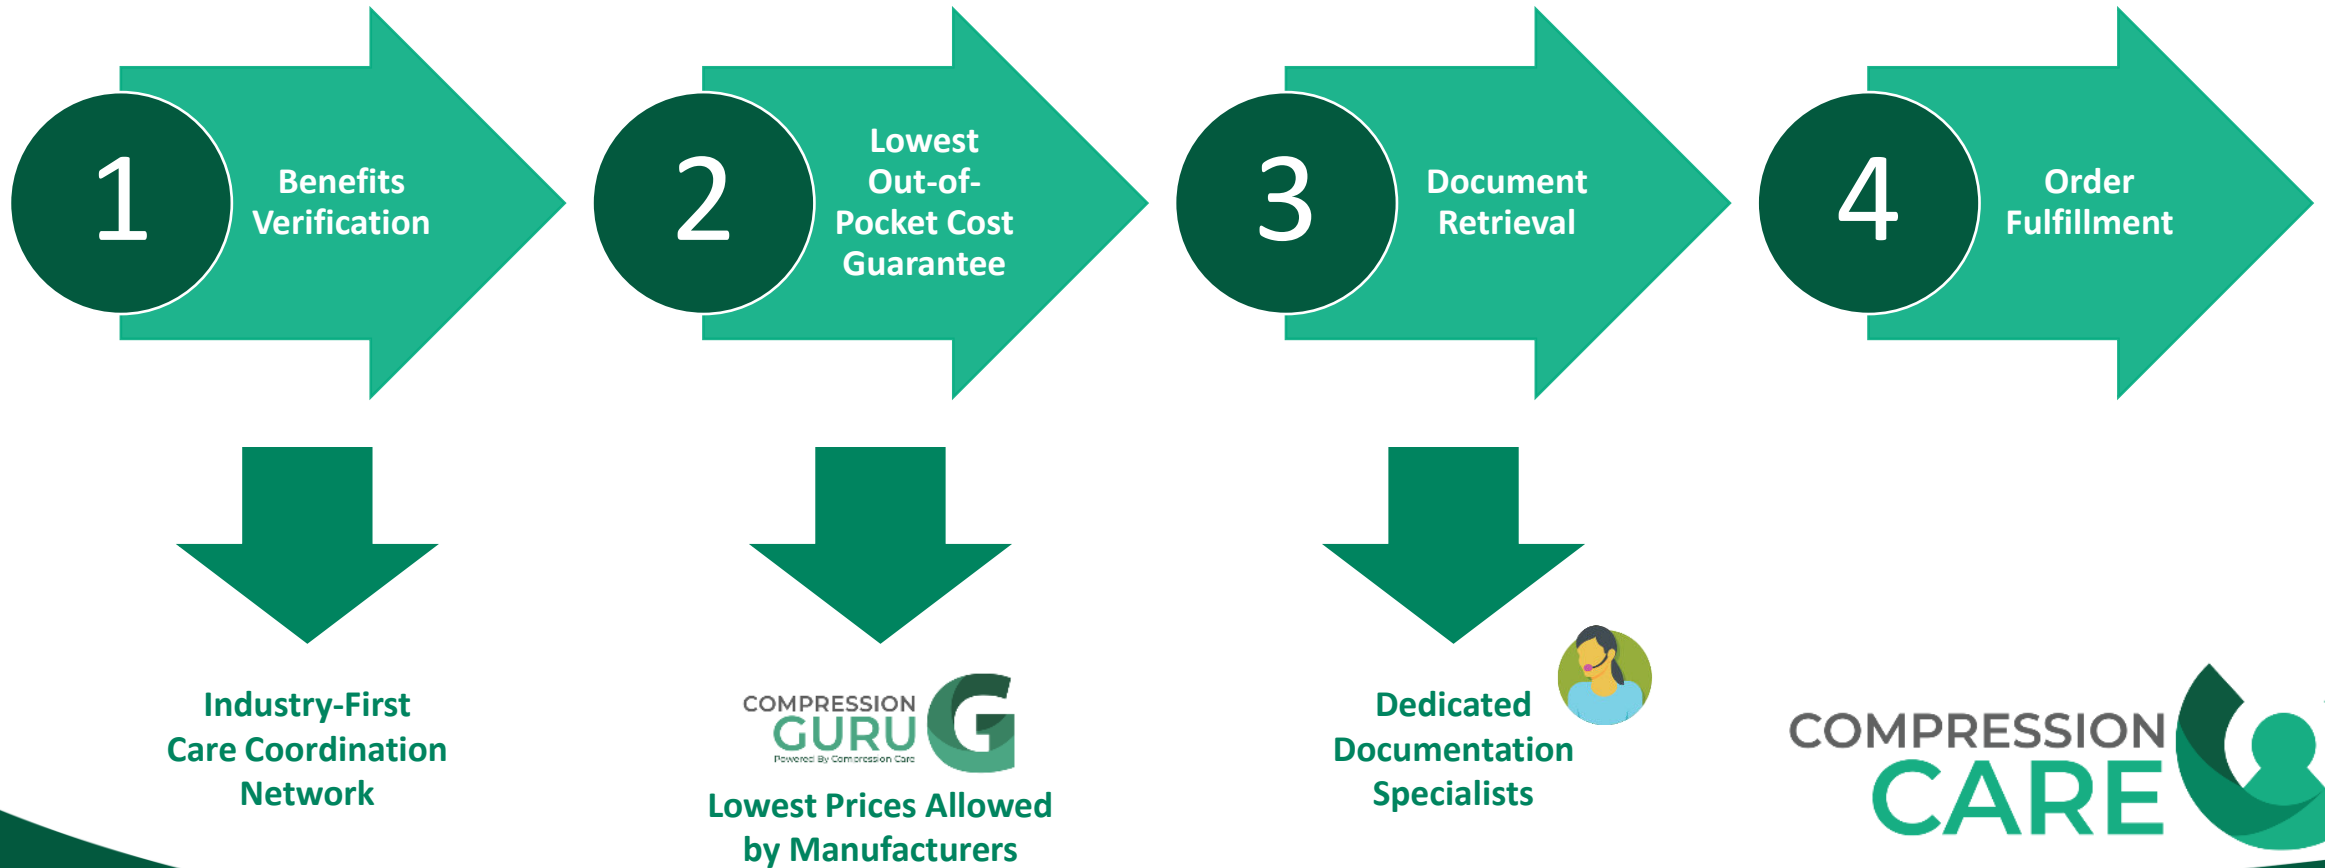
1
Benefits Verification

2
Lowest Out-of-Pocket Cost Guarantee

3
Document Retrieval

4
Order Fulfillment

Industry-First Care Coordination Network

COMPRESSION GURU
Powered By Compression Care
Lowest Prices Allowed by Manufacturers

Dedicated Documentation Specialists

COMPRESSION CARE